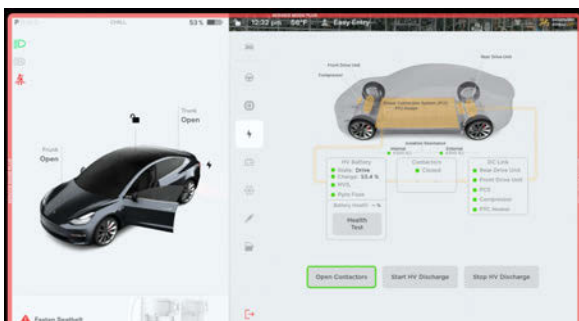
P CHILL 53 %

Trunk
Open

Frunk
Open

Fasten Seatbelt

10:32 pm 56°F Easy Entry

Front Drive Unit
Compressor
Rear Drive Unit
Power Conversion System (PCS)
PTC Heater
Isolation Resistance
Internal
External

HV Battery
State: Drive
Charge: 53.4 %
HVIL
Pyro Fuse
Battery Health
Health Test

Contactors
Closed

DC Link
Rear Drive Unit
Front Drive Unit
PCS
Compressor
PTC Heater

Open Contactors
Start HV Discharge
Stop HV Discharge